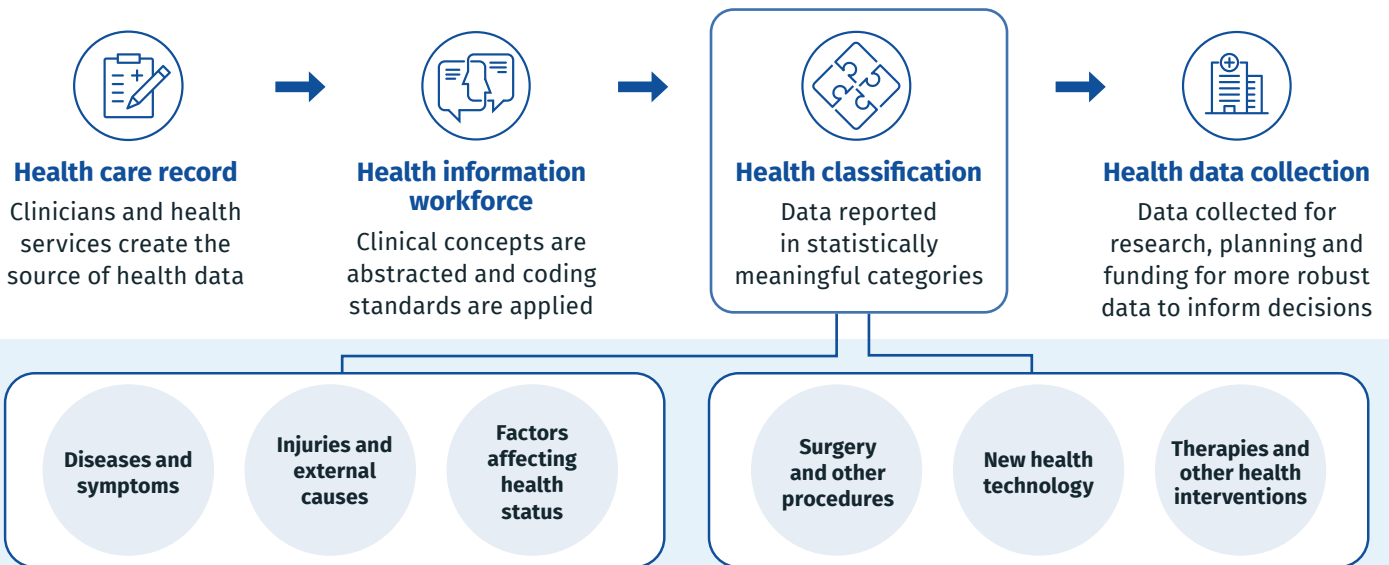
Health care record
Clinicians and health services create the source of health data

Health information workforce
Clinical concepts are abstracted and coding standards are applied

Health classification
Data reported in statistically meaningful categories

Health data collection
Data collected for research, planning and funding for more robust data to inform decisions

Diseases and symptoms

Injuries and external causes

Factors affecting health status

Surgery and other procedures

New health technology

Therapies and other health interventions